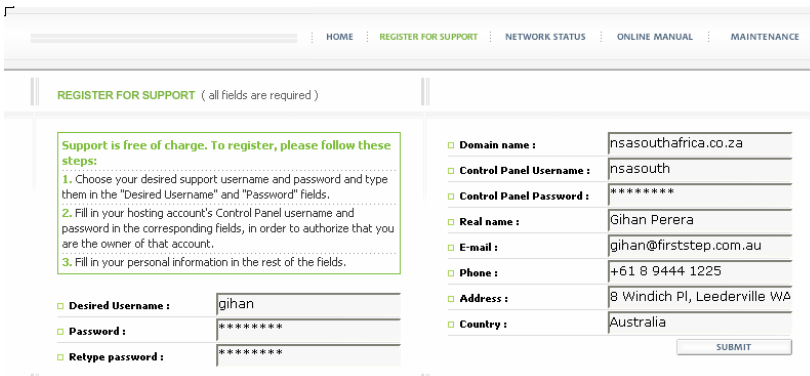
HOME | REGISTER FOR SUPPORT | NETWORK STATUS | ONLINE MANUAL | MAINTENANCE

REGISTER FOR SUPPORT ( all fields are required )

Support is free of charge. To register, please follow these steps:

1. Choose your desired support username and password and type them in the "Desired Username" and "Password" fields.

2. Fill in your hosting account's Control Panel username and password in the corresponding fields, in order to authorize that you are the owner of that account.

3. Fill in your personal information in the rest of the fields.

Desired Username : gihan

Password : ********

Retype password : ********

Domain name : nsasouthafrica.co.za

Control Panel Username : nsasouth

Control Panel Password : ********

Real name : Gihan Perera

E-mail : gihan@firststep.com.au

Phone : +61 8 9444 1225

Address : 8 Windich Pl, Leederville WA

Country : Australia

SUBMIT